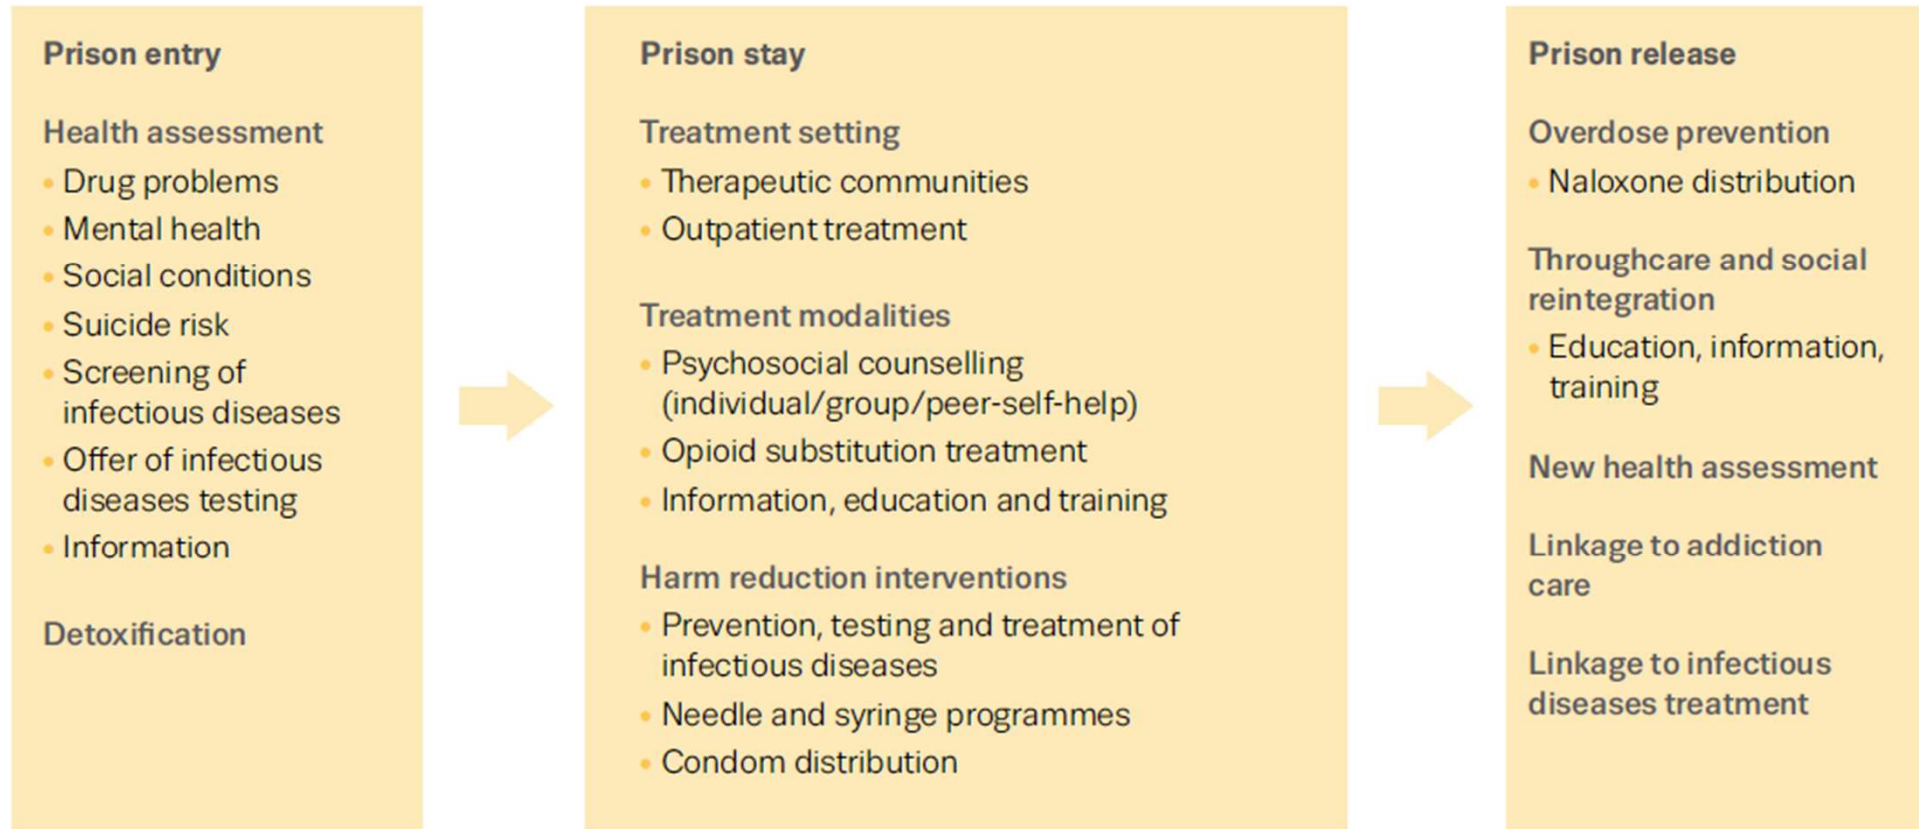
Prison entry

Health assessment
- Drug problems
- Mental health
- Social conditions
- Suicide risk
- Screening of infectious diseases
- Offer of infectious diseases testing
- Information

Detoxification

Prison stay

Treatment setting
- Therapeutic communities
- Outpatient treatment

Treatment modalities
- Psychosocial counselling (individual/group/peer-self-help)
- Opioid substitution treatment
- Information, education and training

Harm reduction interventions
- Prevention, testing and treatment of infectious diseases
- Needle and syringe programmes
- Condom distribution

Prison release

Overdose prevention
- Naloxone distribution

Throughcare and social reintegration
- Education, information, training

New health assessment

Linkage to addiction care

Linkage to infectious diseases treatment